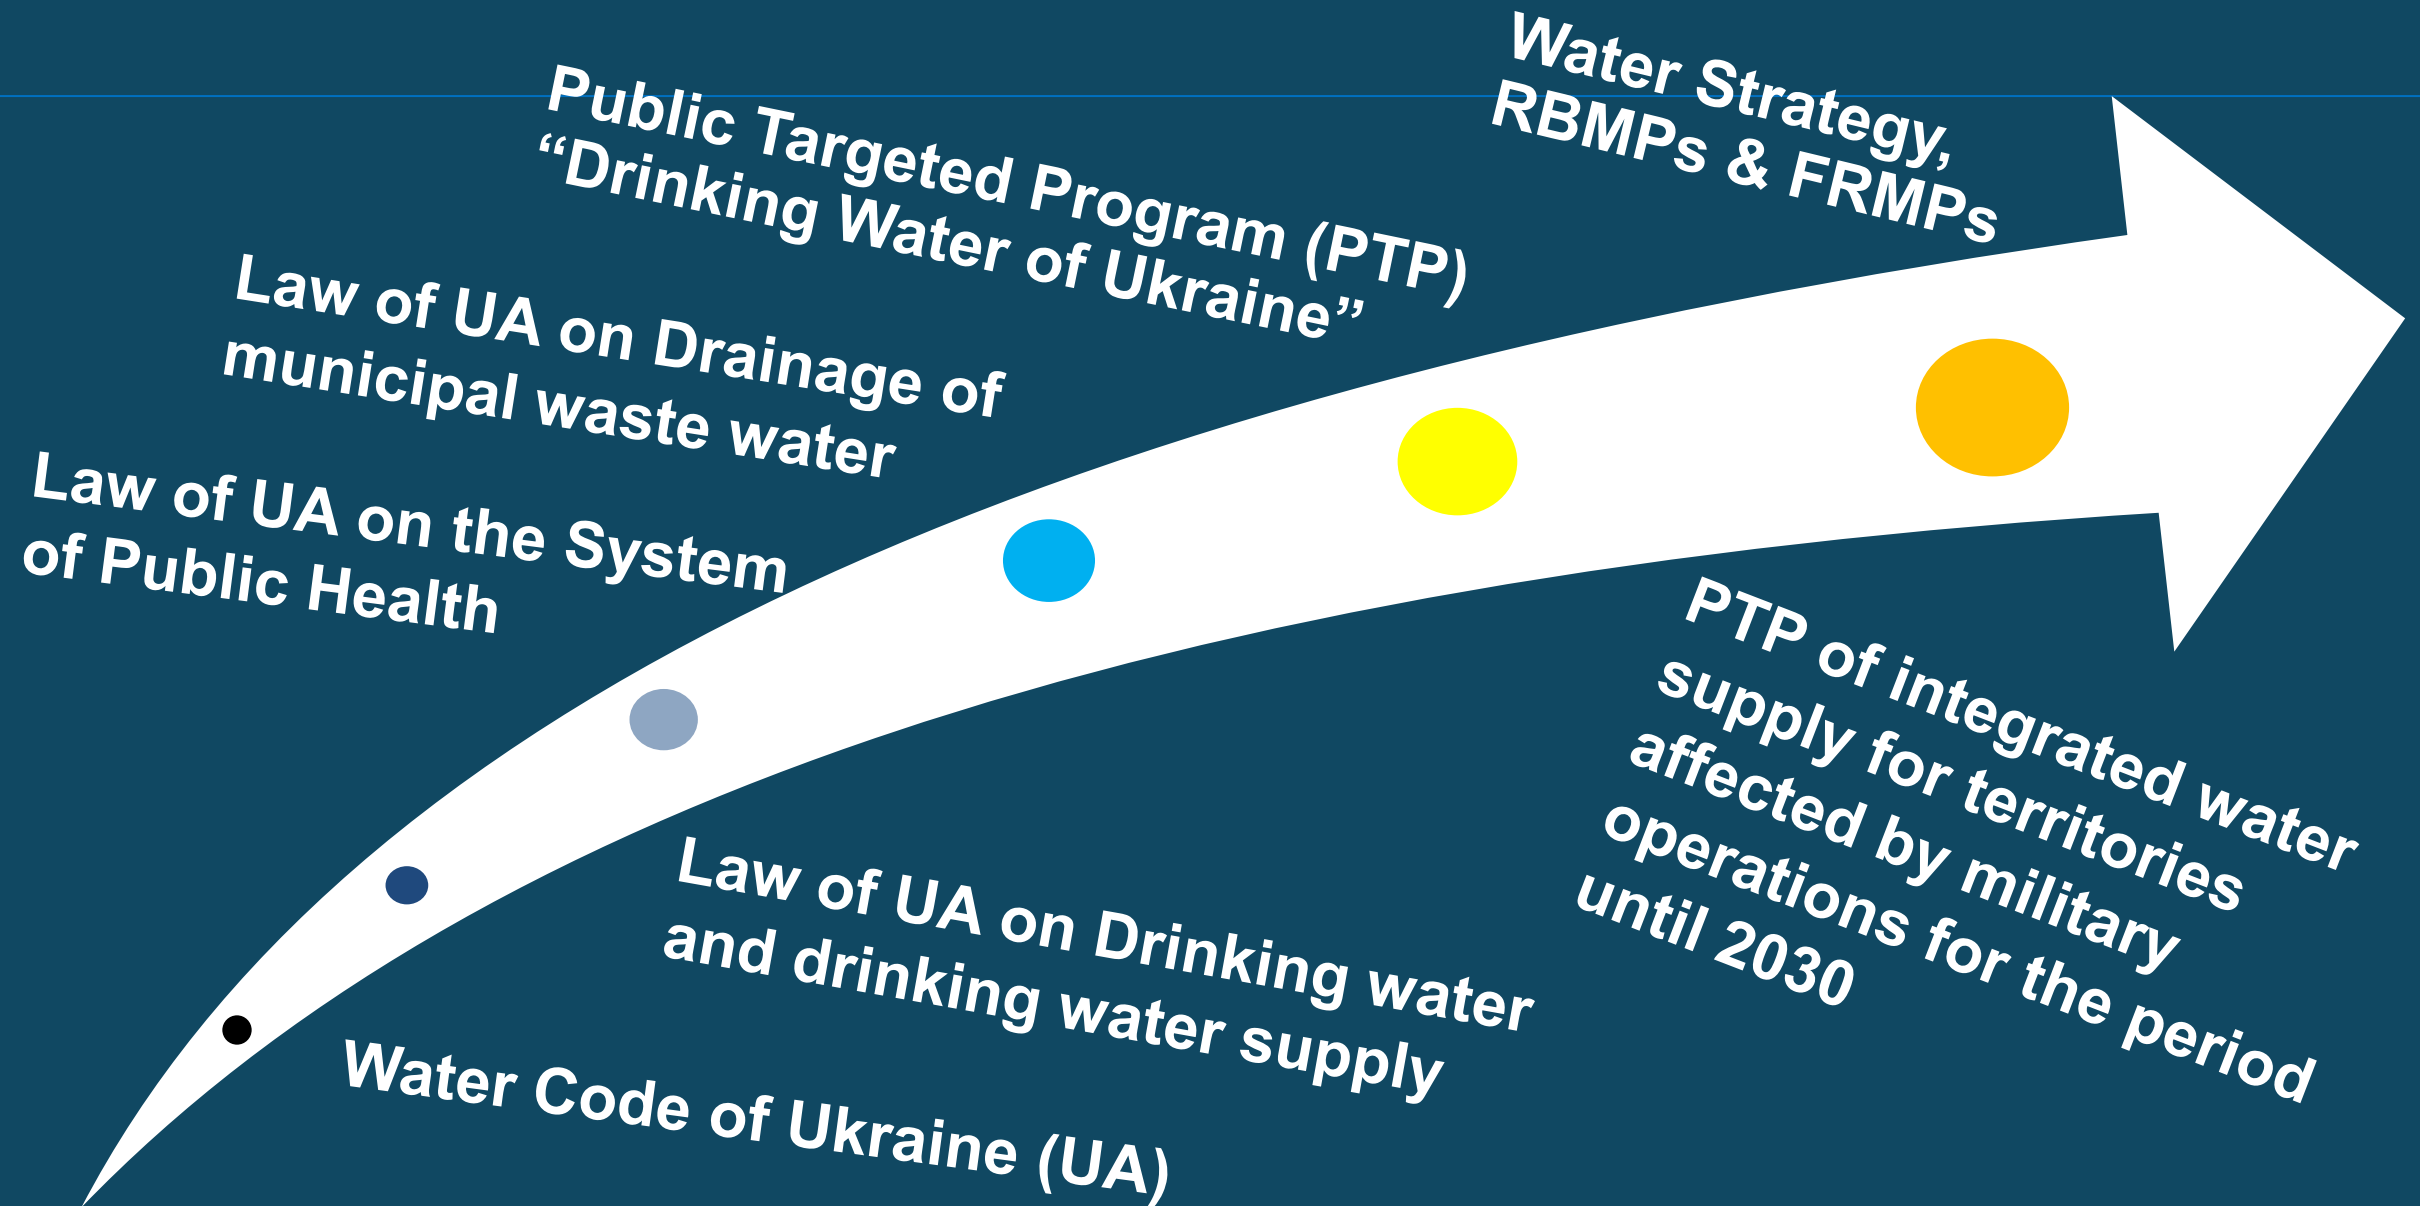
Water Strategy, RBMPs & FRMPs

Public Targeted Program (PTP) “Drinking Water of Ukraine”

Law of UA on Drainage of municipal waste water

Law of UA on the System of Public Health

PTP of integrated water supply for territories affected by military operations for the period until 2030

Law of UA on Drinking water and drinking water supply

Water Code of Ukraine (UA)